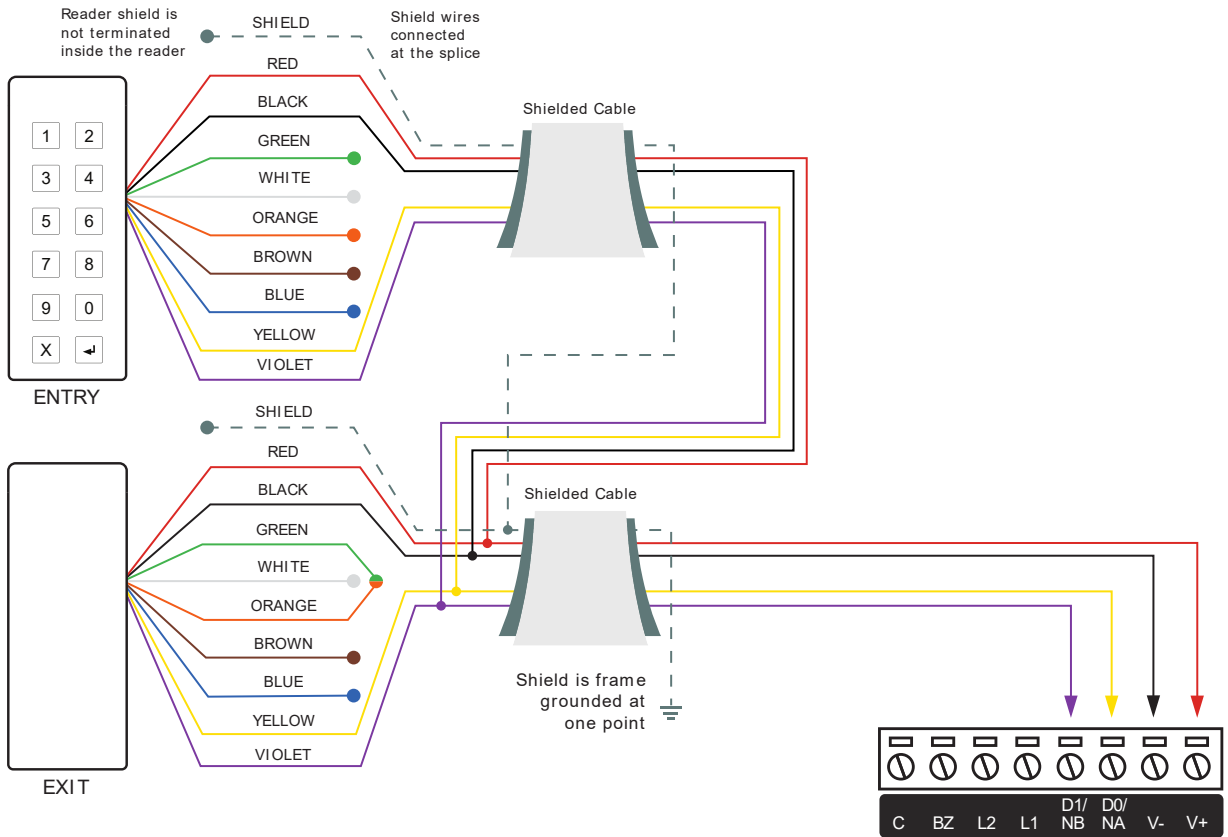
Reader shield is not terminated inside the reader

SHIELD

Shield wires connected at the splice

RED

BLACK

GREEN

WHITE

ORANGE

BROWN

BLUE

YELLOW

VIOLET

Shielded Cable

1 2
3 4
5 6
7 8
9 0
X ↵

ENTRY

SHIELD

RED

BLACK

GREEN

WHITE

ORANGE

BROWN

BLUE

YELLOW

VIOLET

Shielded Cable

Shield is frame grounded at one point

EXIT

C BZ L2 L1 D1/ NB D0/ NA V- V+